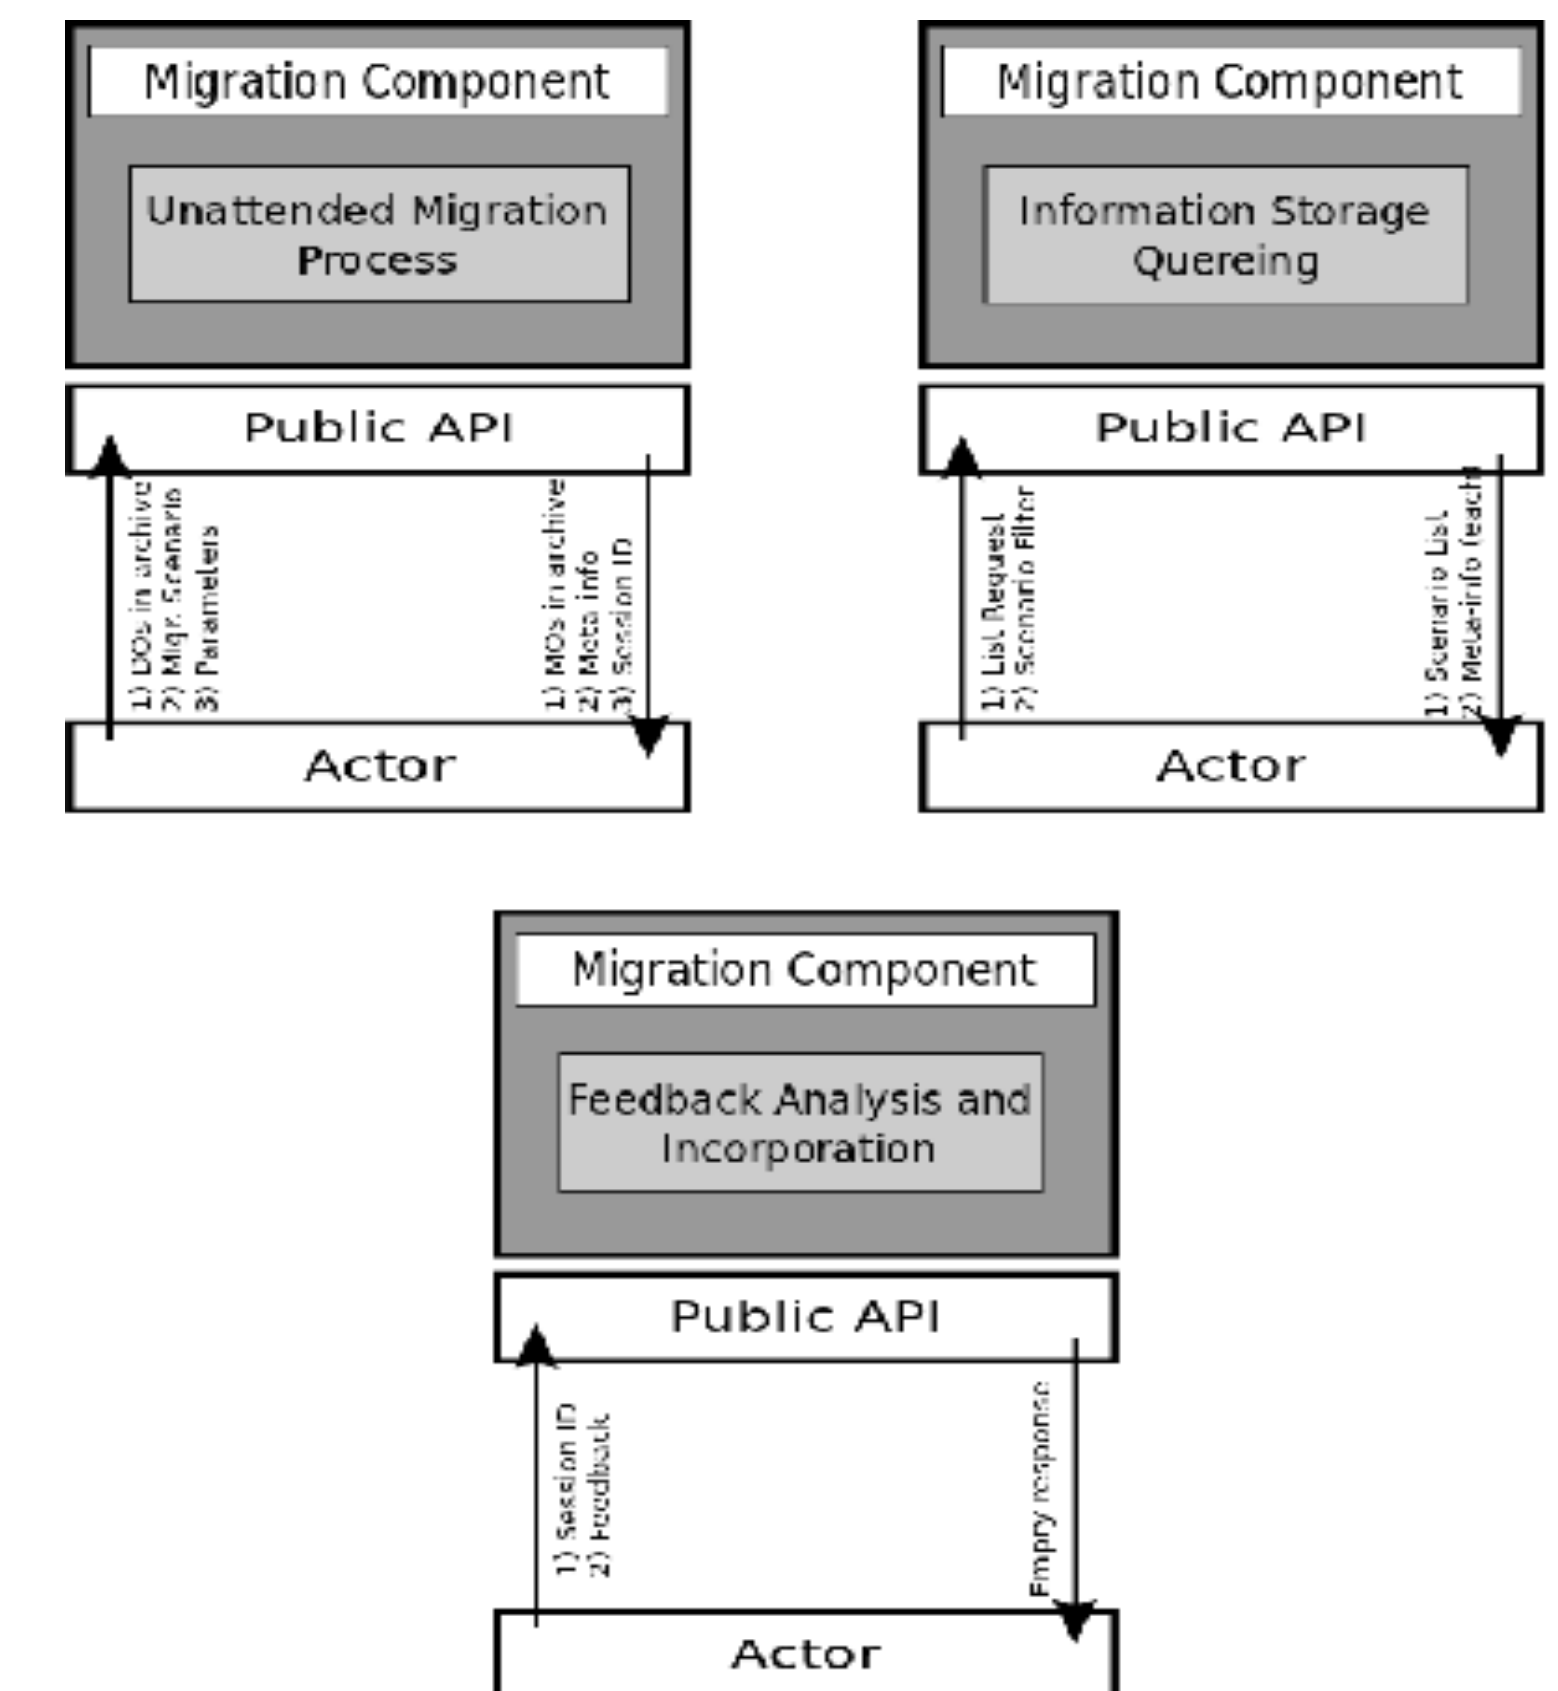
Migration Component

Unattended Migration Process

Public API

1) DOs in archive
2) Migr. Scenario
3) Parameters

1) MOs in archive
2) Meta info
3) Session ID

Actor

Migration Component

Information Storage Quereing

Public API

1) List Request
2) Scenario Filter

1) Scenario List
2) Meta-info (each)

Actor

Migration Component

Feedback Analysis and Incorporation

Public API

1) Session ID
2) Feedback

Empty response

Actor